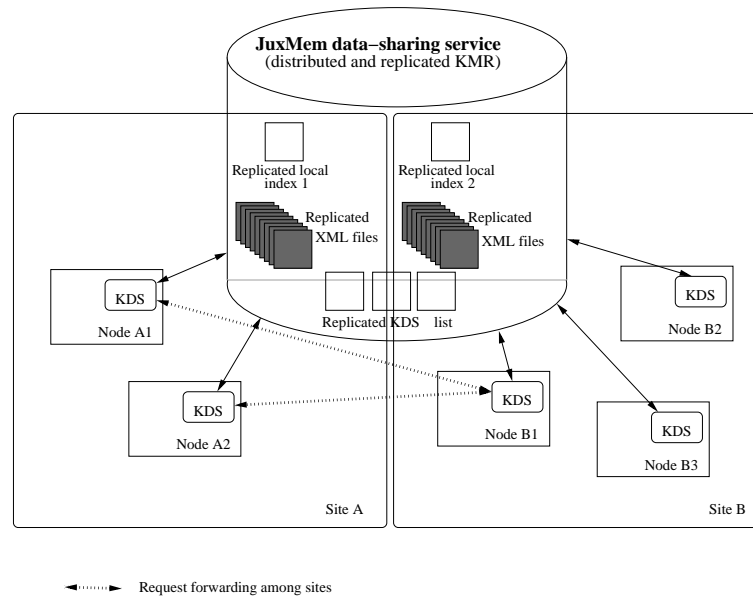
JuxMem data−sharing service
(distributed and replicated KMR)

Replicated local index 1

Replicated XML files

Replicated local index 2

Replicated XML files

Replicated KDS list

KDS

Node A1

KDS

Node A2

KDS

Node B1

KDS

Node B2

KDS

Node B3

Site A

Site B

Request forwarding among sites